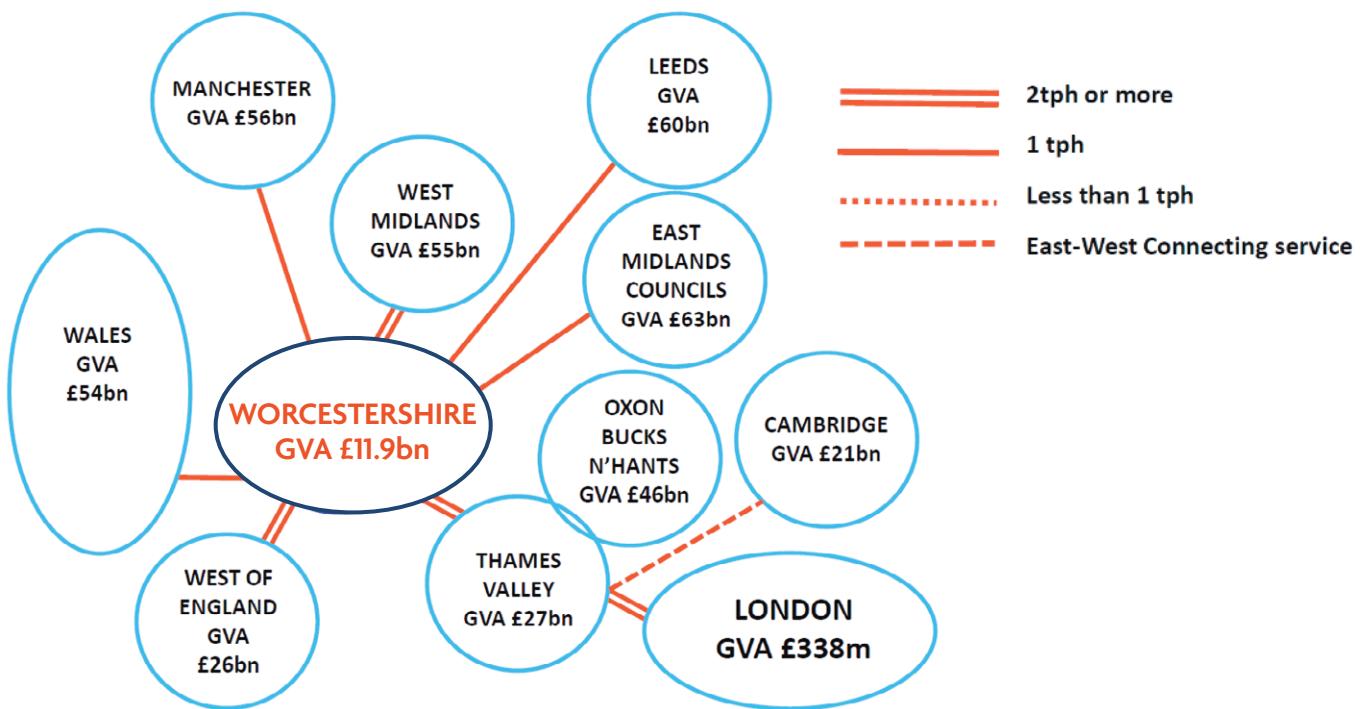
MANCHESTER
GVA £56bn

WEST
MIDLANDS
GVA £55bn

LEEDS
GVA
£60bn

2tph or more

1 tph

Less than 1 tph

East-West Connecting service

EAST
MIDLANDS
COUNCILS
GVA £63bn

WALES
GVA
£54bn

WORCESTERSHIRE
GVA £11.9bn

OXON
BUCKS
N'HANTS
GVA £46bn

CAMBRIDGE
GVA £21bn

WEST OF
ENGLAND
GVA
£26bn

THAMES
VALLEY
GVA £27bn

LONDON
GVA £338m